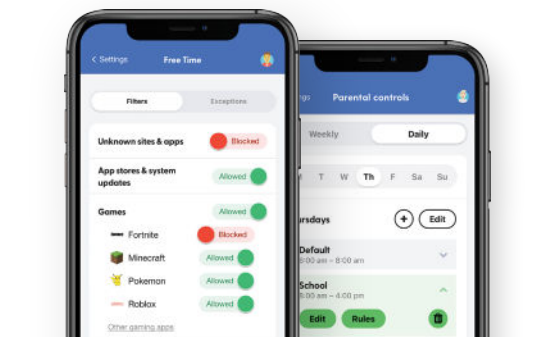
< Settings

Free Time

Filters

Exceptions

Unknown sites & apps

Blocked

App stores & system updates

Allowed

Games

Allowed

Fortnite

Blocked

Minecraft

Allowed

Pokemon

Allowed

Roblox

Allowed

Other gaming apps

ngs

Parental controls

Weekly

Daily

T

W

Th

F

Sa

Su

ursdays

+

Edit

Default

0 am – 8:00 am

School

0 am – 4:00 pm

Edit

Rules